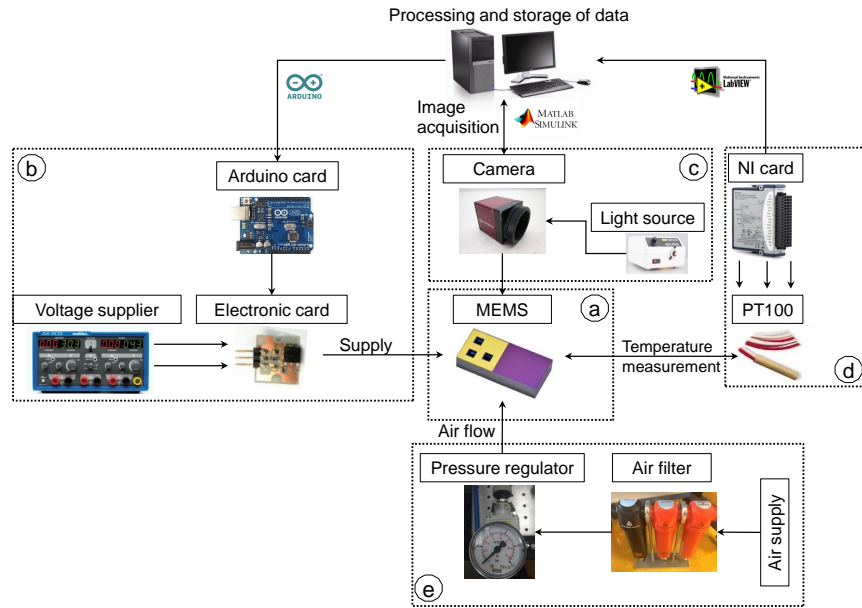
Processing and storage of data

ARDUINO

Image acquisition

MATLAB SIMULINK

National Instruments LabVIEW

b

Arduino card

Voltage supplier

Electronic card

Supply

c

Camera

Light source

MEMS

a

NI card

PT100

Temperature measurement

d

Air flow

Pressure regulator

Air filter

Air supply

e